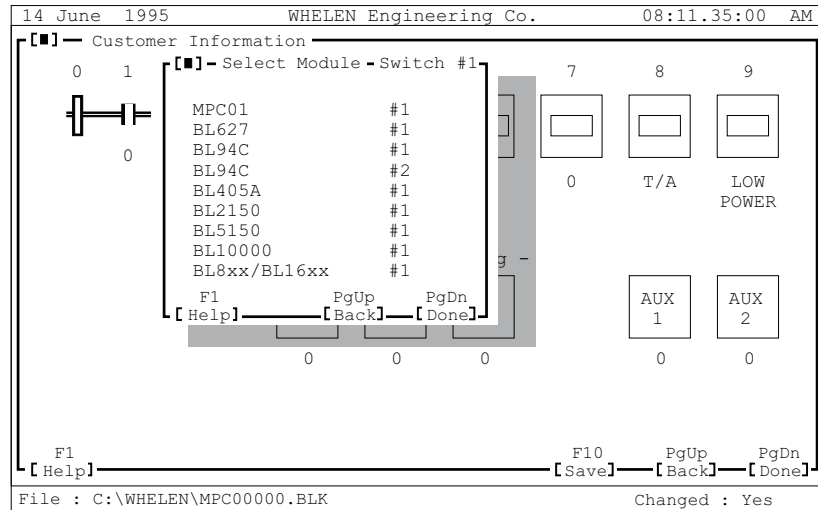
14 June 1995 WHELEN Engineering Co. 08:11.35:00 AM

[■] Customer Information

0 1

0

[■] Select Module Switch #1

| | |
|---|---|
| MPC01 | #1 |
| BL627 | #1 |
| BL94C | #1 |
| BL94C | #2 |
| BL405A | #1 |
| BL2150 | #1 |
| BL5150 | #1 |
| BL10000 | #1 |
| BL8xx/BL16xx | #1 |

F1 [Help] PgUp [Back] PgDn [Done]

g -

7 8 9

0 T/A LOW POWER

AUX 1 AUX 2

0 0 0 0 0

F1 [Help] F10 [Save] PgUp [Back] PgDn [Done]

File : C:\WHELEN\MPC00000.BLK Changed : Yes